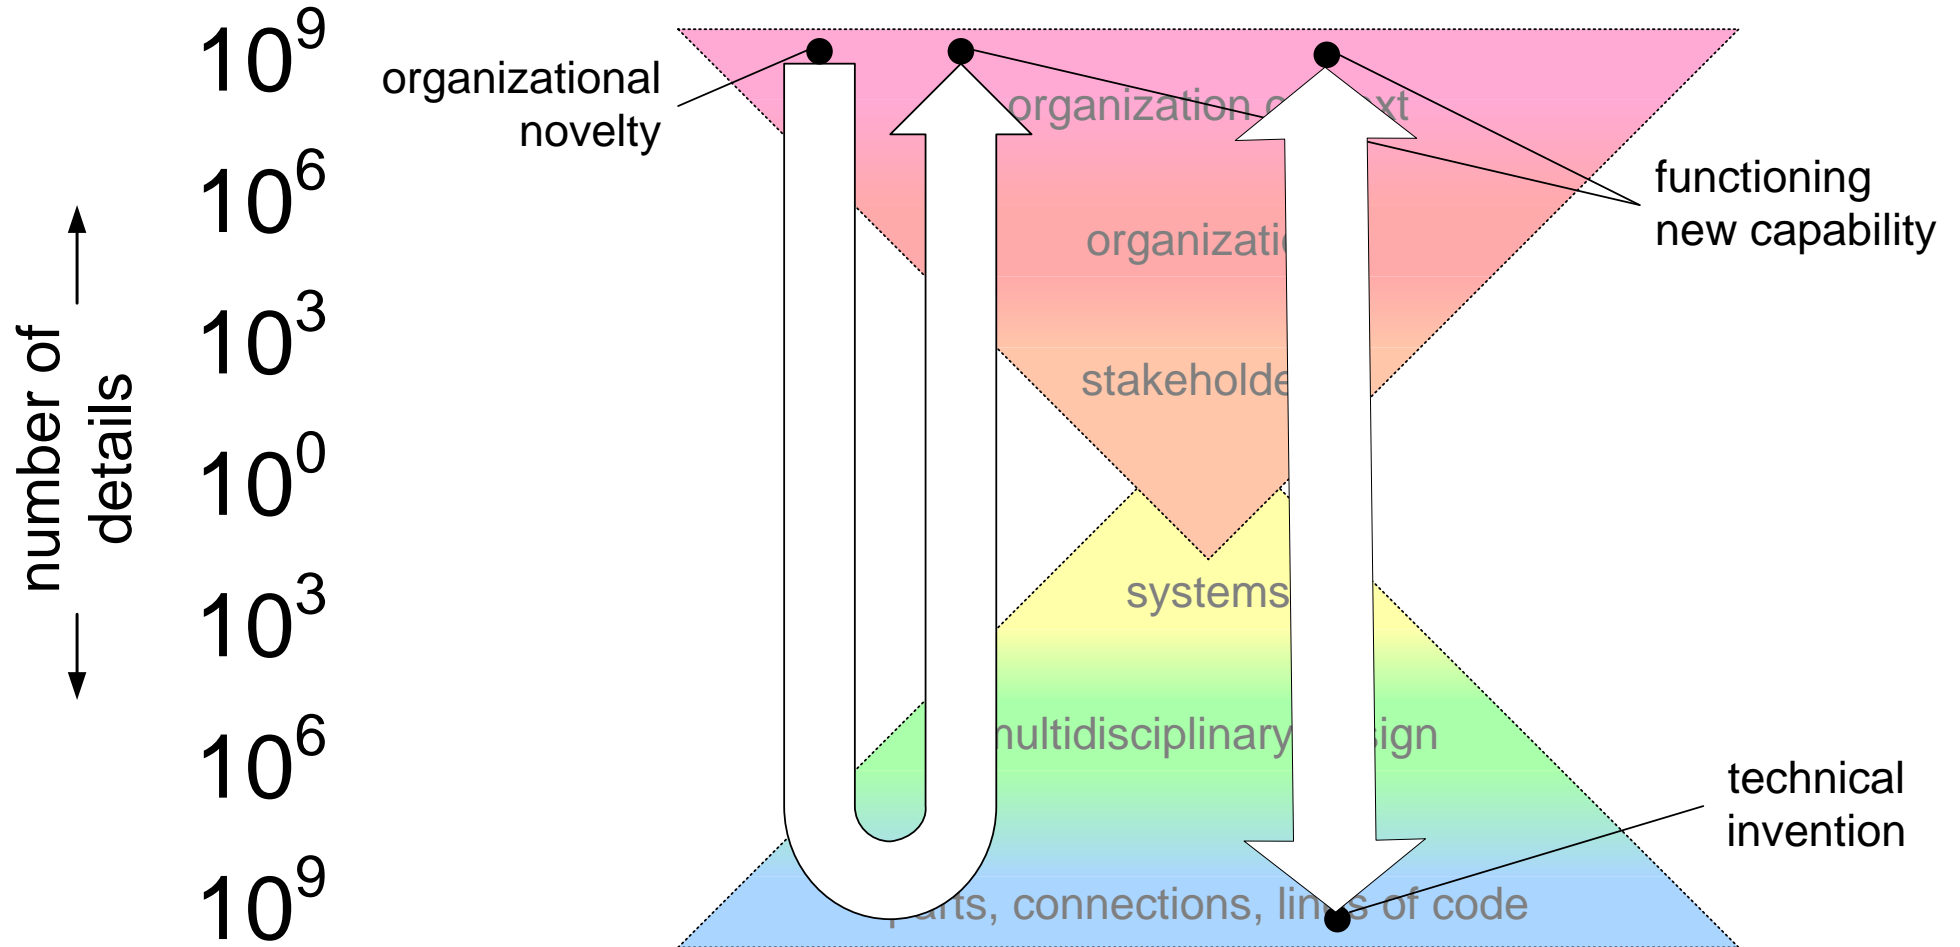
$10^9$
$10^6$
$10^3$
$10^0$
$10^3$
$10^6$
$10^9$

number of details

organizational novelty

organization c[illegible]xt

organizati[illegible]

stakeholde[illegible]

systems

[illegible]ultidisciplinary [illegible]sign

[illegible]arts, connections, lin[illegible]s of code

functioning new capability

technical invention